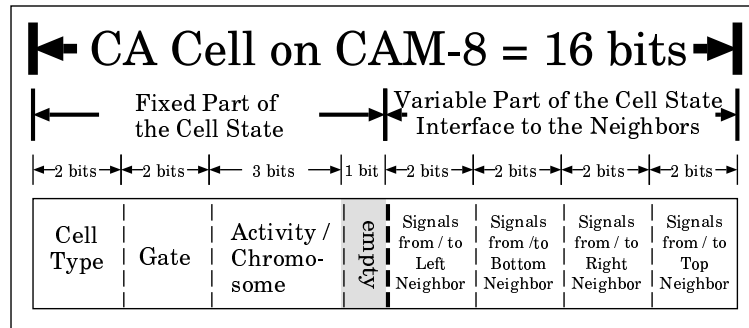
CA Cell on CAM-8 = 16 bits

Fixed Part of the Cell State

Variable Part of the Cell State Interface to the Neighbors

2 bits 2 bits 3 bits 1 bit 2 bits 2 bits 2 bits 2 bits

| Cell Type | Gate | Activity / Chromosome | empty | Signals from / to Left Neighbor | Signals from /to Bottom Neighbor | Signals from / to Right Neighbor | Signals from / to Top Neighbor |
|---|---|---|---|---|---|---|---|